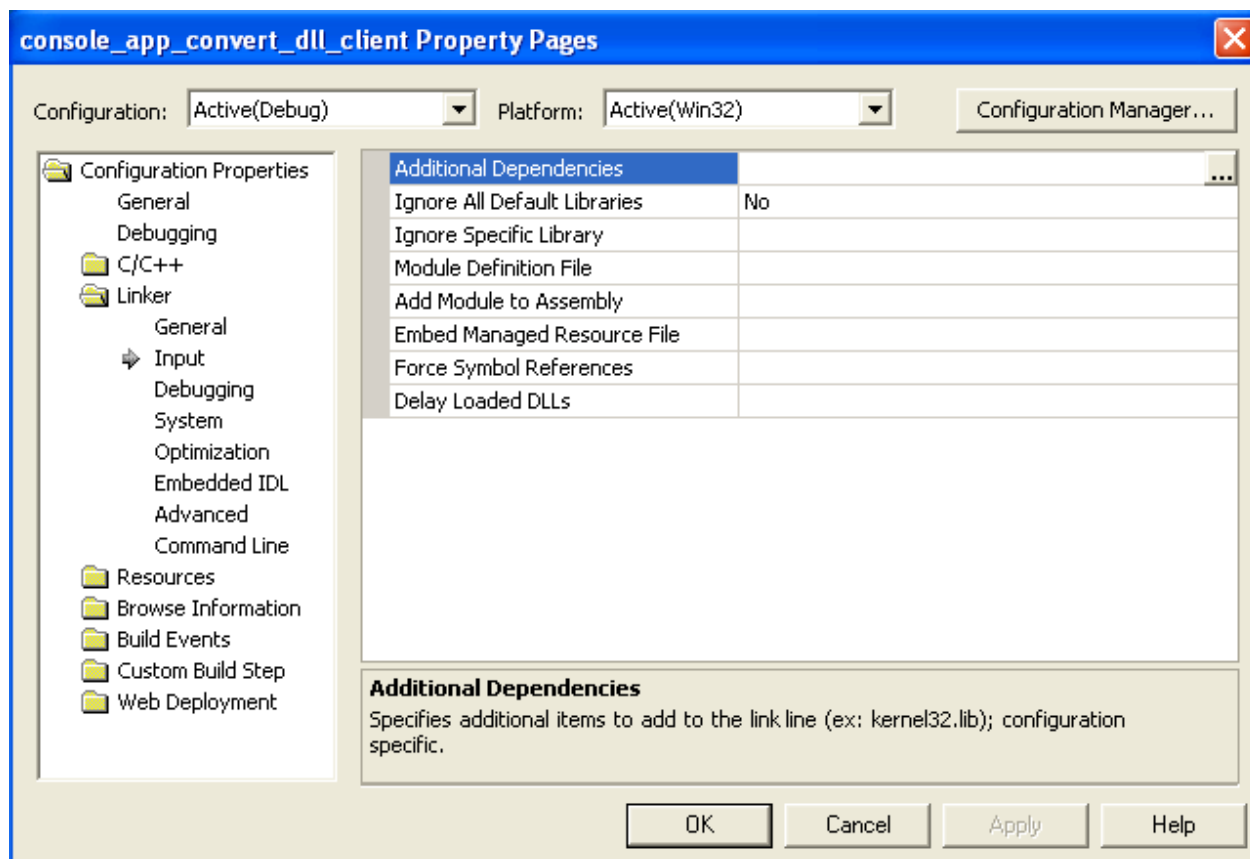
console_app_convert_dll_client Property Pages

Configuration: Active(Debug)
Platform: Active(Win32)
Configuration Manager...

Configuration Properties
General
Debugging
C/C++
Linker
General
Input
Debugging
System
Optimization
Embedded IDL
Advanced
Command Line
Resources
Browse Information
Build Events
Custom Build Step
Web Deployment

| | |
|---|---|
| Additional Dependencies | ... |
| Ignore All Default Libraries | No |
| Ignore Specific Library | |
| Module Definition File | |
| Add Module to Assembly | |
| Embed Managed Resource File | |
| Force Symbol References | |
| Delay Loaded DLLs | |

Additional Dependencies
Specifies additional items to add to the link line (ex: kernel32.lib); configuration specific.

OK
Cancel
Apply
Help